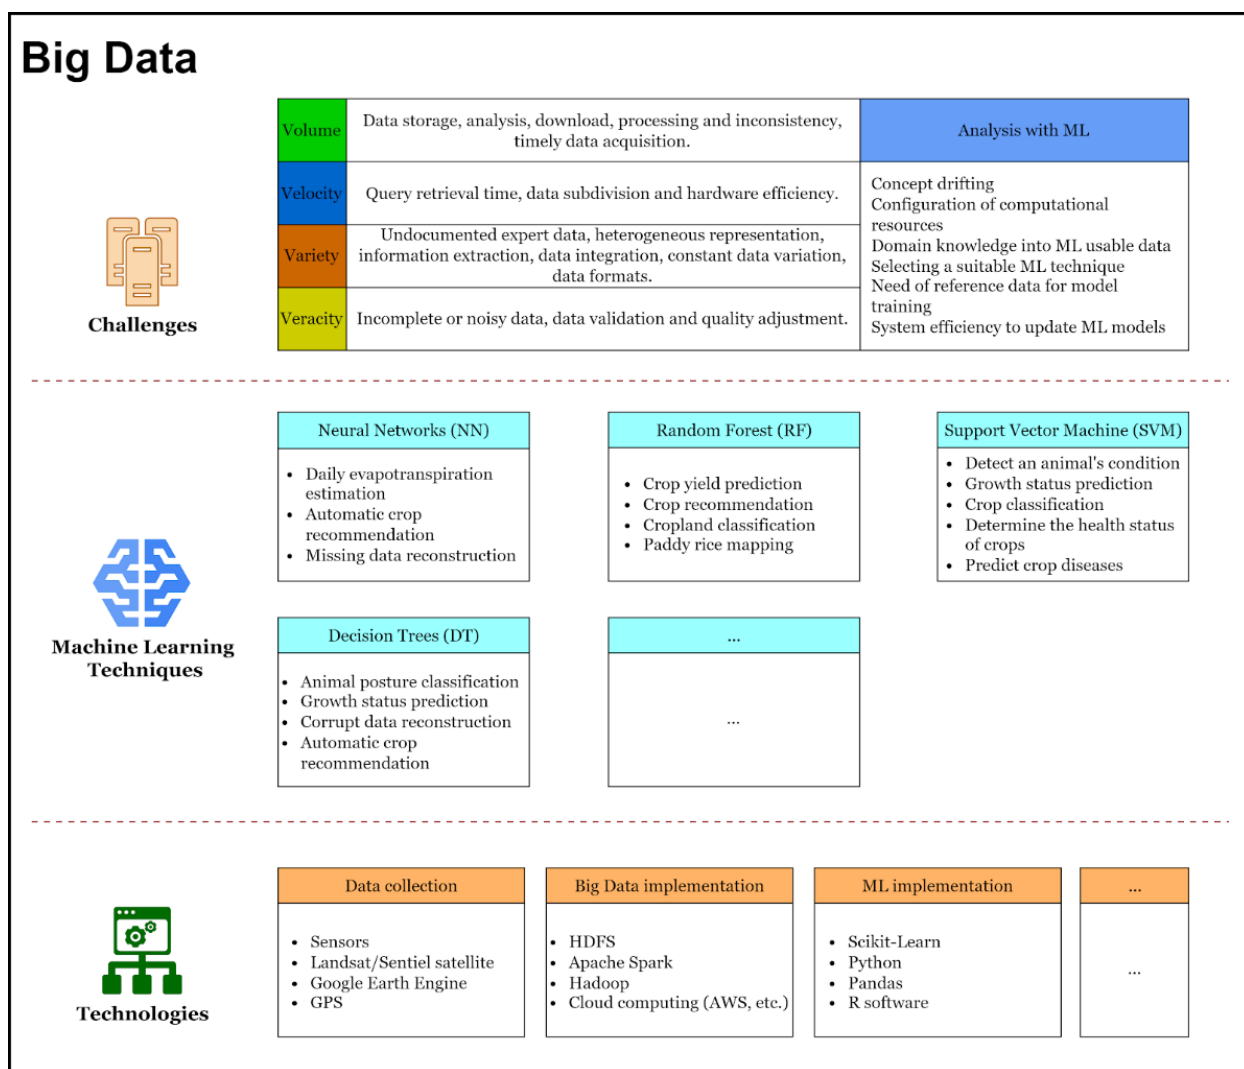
Big Data

| Volume | Data storage, analysis, download, processing and inconsistency, timely data acquisition. | Analysis with ML |
|---|---|---|
| Velocity | Query retrieval time, data subdivision and hardware efficiency. | Concept drifting<br>Configuration of computational resources<br>Domain knowledge into ML usable data<br>Selecting a suitable ML technique<br>Need of reference data for model training<br>System efficiency to update ML models |
| Variety | Undocumented expert data, heterogeneous representation, information extraction, data integration, constant data variation, data formats. | |
| Veracity | Incomplete or noisy data, data validation and quality adjustment. | |

Challenges

Neural Networks (NN)
• Daily evapotranspiration estimation
• Automatic crop recommendation
• Missing data reconstruction

Random Forest (RF)
• Crop yield prediction
• Crop recommendation
• Cropland classification
• Paddy rice mapping

Support Vector Machine (SVM)
• Detect an animal's condition
• Growth status prediction
• Crop classification
• Determine the health status of crops
• Predict crop diseases

Machine Learning Techniques

Decision Trees (DT)
• Animal posture classification
• Growth status prediction
• Corrupt data reconstruction
• Automatic crop recommendation

...
...

Data collection
• Sensors
• Landsat/Sentiel satellite
• Google Earth Engine
• GPS

Big Data implementation
• HDFS
• Apache Spark
• Hadoop
• Cloud computing (AWS, etc.)

ML implementation
• Scikit-Learn
• Python
• Pandas
• R software

...
...

Technologies